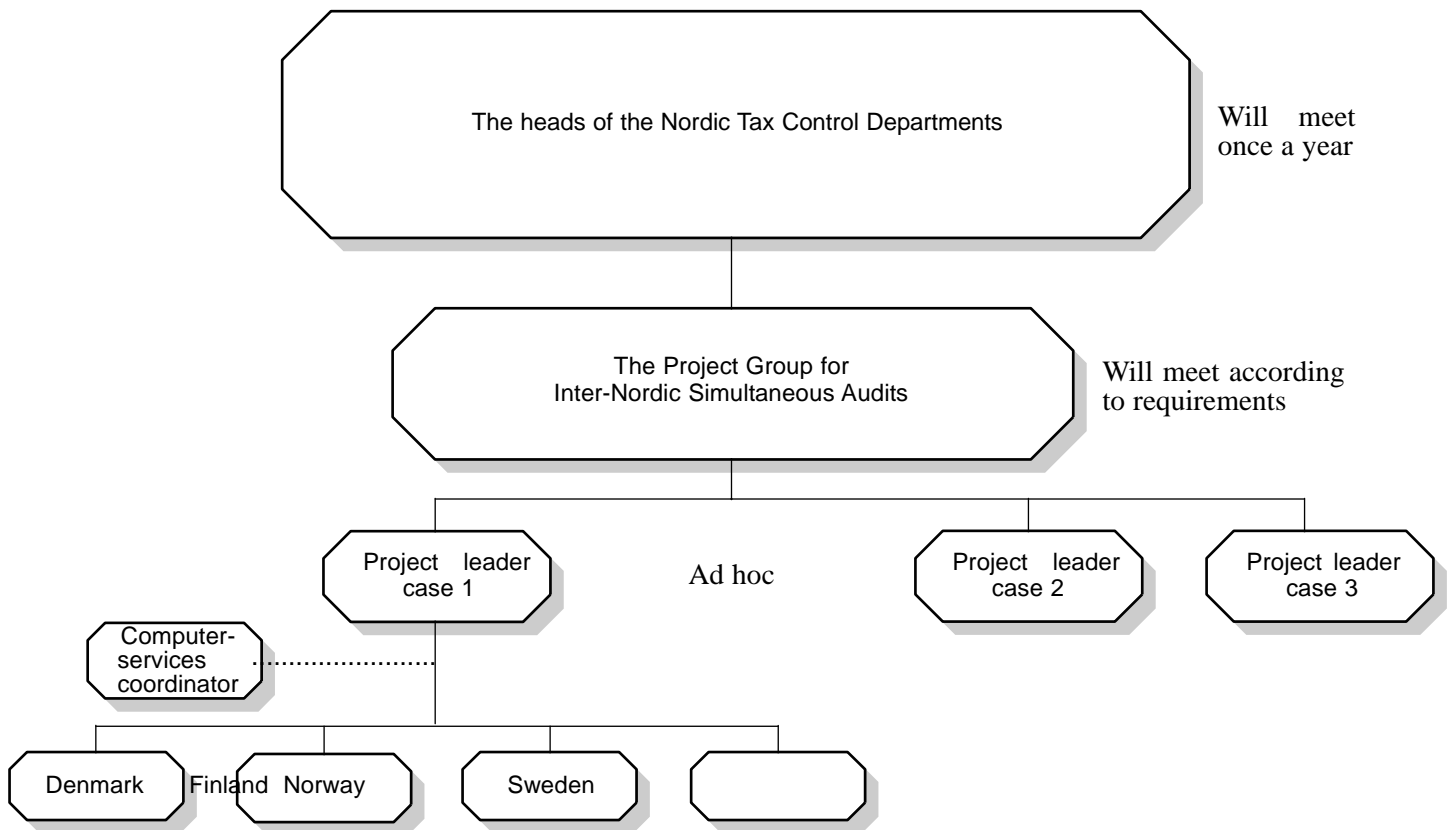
The heads of the Nordic Tax Control Departments

Will meet once a year

The Project Group for Inter-Nordic Simultaneous Audits

Will meet according to requirements

Project leader case 1

Ad hoc

Project leader case 2

Project leader case 3

Computer-services coordinator

Denmark

Finland Norway

Sweden